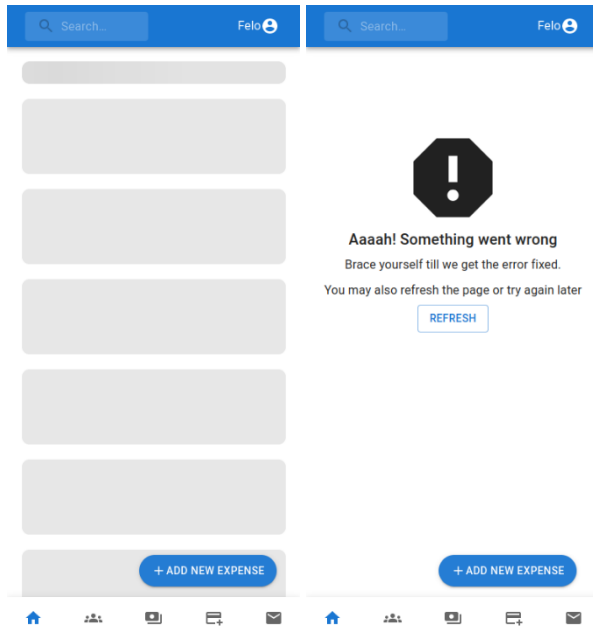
Search...

Felo

+ ADD NEW EXPENSE

Search...

Felo

Aaaah! Something went wrong

Brace yourself till we get the error fixed.

You may also refresh the page or try again later

REFRESH

+ ADD NEW EXPENSE